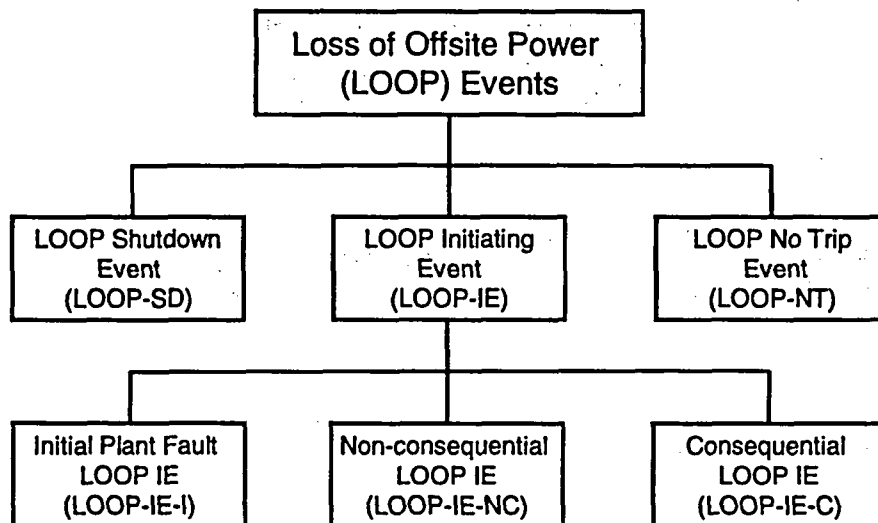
Loss of Offsite Power (LOOP) Events

LOOP Shutdown Event (LOOP-SD)

LOOP Initiating Event (LOOP-IE)

LOOP No Trip Event (LOOP-NT)

Initial Plant Fault LOOP IE (LOOP-IE-I)

Non-consequential LOOP IE (LOOP-IE-NC)

Consequential LOOP IE (LOOP-IE-C)